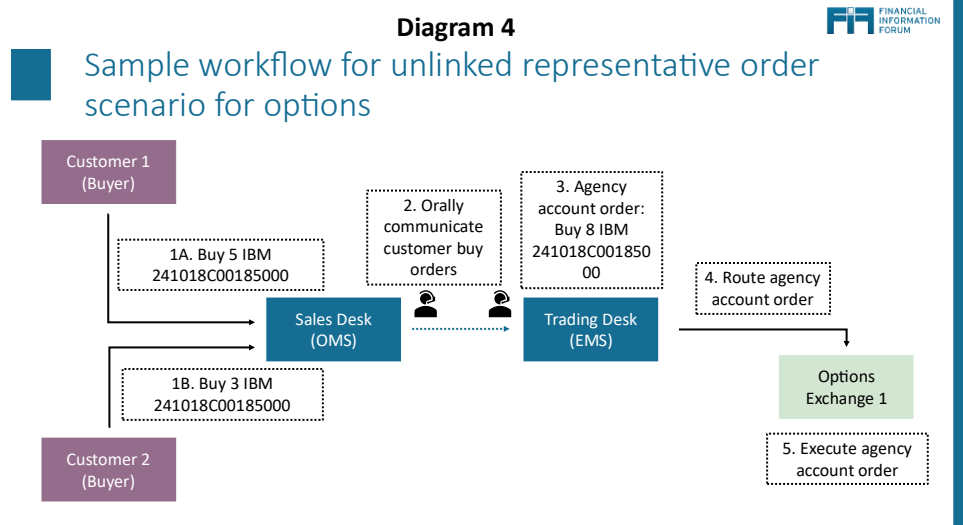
Diagram 4

FINANCIAL INFORMATION FORUM

Sample workflow for unlinked representative order scenario for options

Customer 1 (Buyer)

1A. Buy 5 IBM 241018C00185000

Customer 2 (Buyer)

1B. Buy 3 IBM 241018C00185000

Sales Desk (OMS)

2. Orally communicate customer buy orders

Trading Desk (EMS)

3. Agency account order: Buy 8 IBM 241018C00185000

4. Route agency account order

Options Exchange 1

5. Execute agency account order